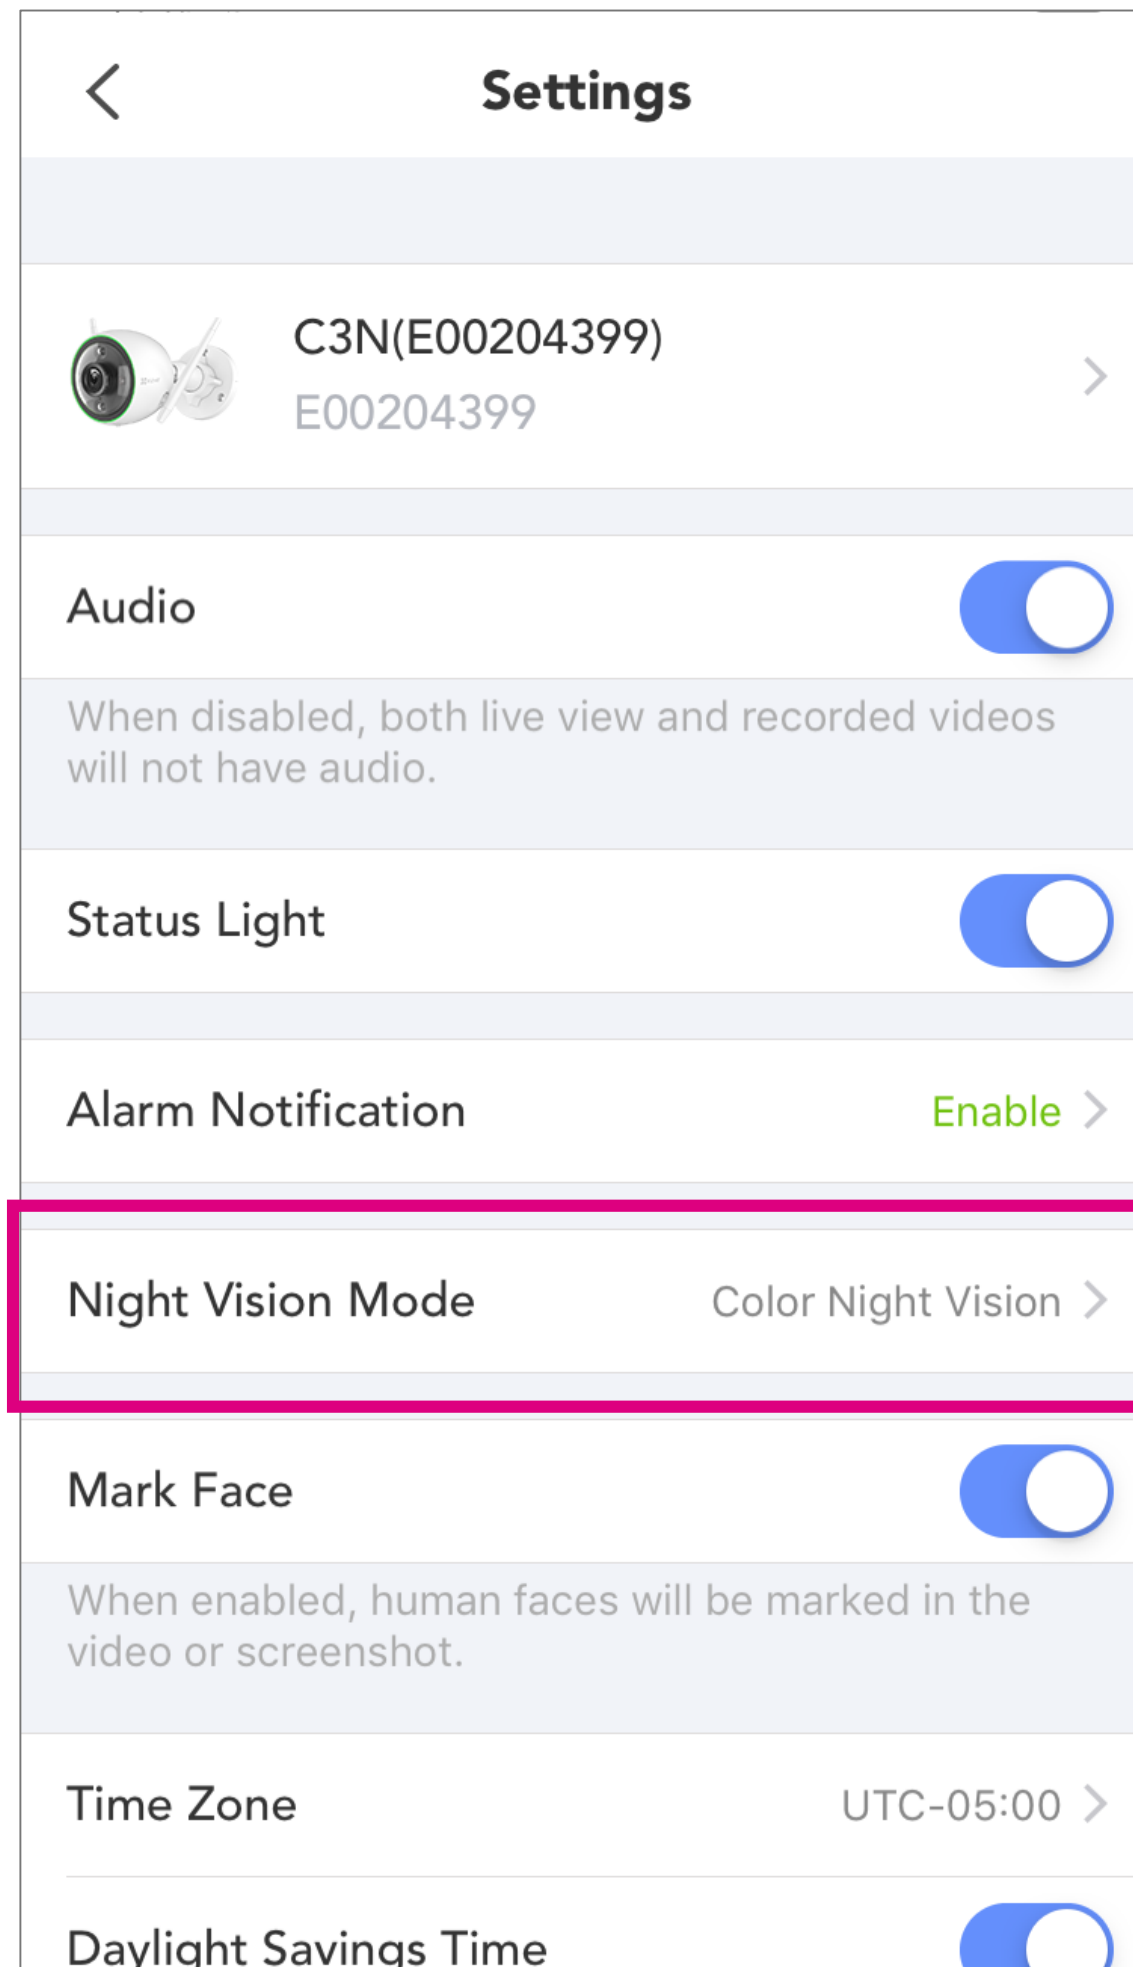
Settings

C3N(E00204399)
E00204399

Audio

When disabled, both live view and recorded videos will not have audio.

Status Light

Alarm Notification Enable

Night Vision Mode Color Night Vision

Mark Face

When enabled, human faces will be marked in the video or screenshot.

Time Zone UTC-05:00

Daylight Savings Time